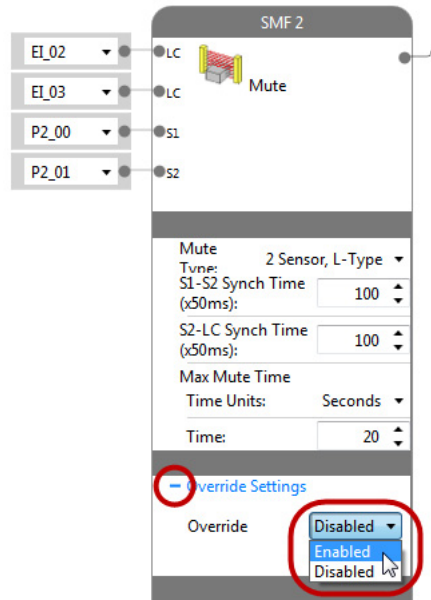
SMF 2

EI_02
EI_03
P2_00
P2_01

LC
LC
S1
S2

Mute

Mute Type: 2 Sensor, L-Type

S1-S2 Synch Time (x50ms): 100

S2-LC Synch Time (x50ms): 100

Max Mute Time

Time Units: Seconds

Time: 20

− Override Settings

Override Disabled

Enabled
Disabled